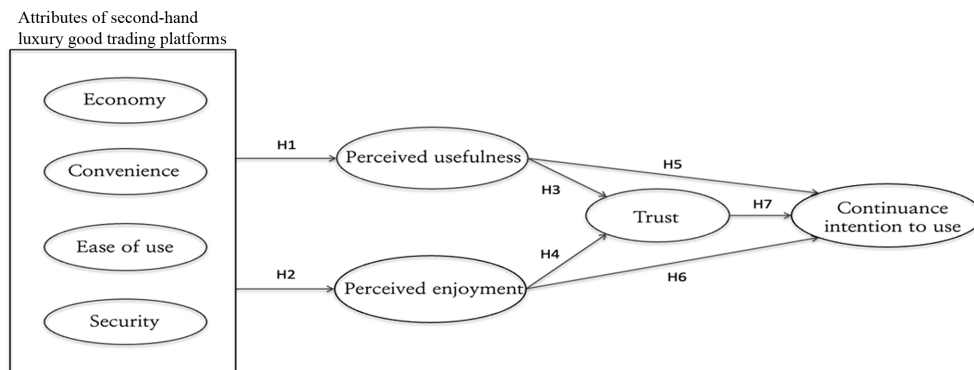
Attributes of second-hand luxury good trading platforms

Economy

Convenience

Ease of use

Security

H1

Perceived usefulness

H2

Perceived enjoyment

H3

H4

Trust

H5

H6

H7

Continuance intention to use